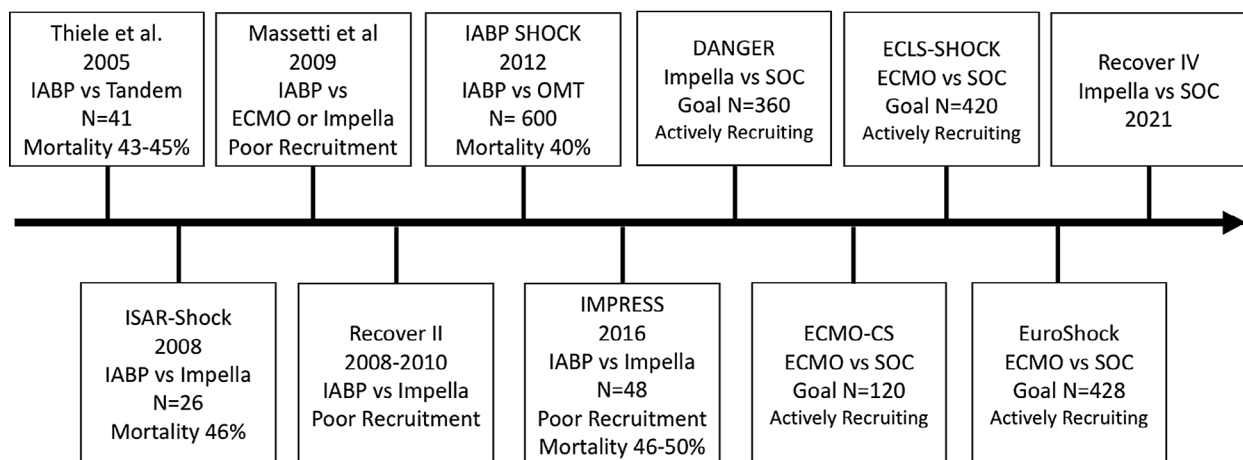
Thiele et al.
2005
IABP vs Tandem
N=41
Mortality 43-45%

Massetti et al
2009
IABP vs
ECMO or Impella
Poor Recruitment

IABP SHOCK
2012
IABP vs OMT
N= 600
Mortality 40%

DANGER
Impella vs SOC
Goal N=360
Actively Recruiting

ECLS-SHOCK
ECMO vs SOC
Goal N=420
Actively Recruiting

Recover IV
Impella vs SOC
2021

ISAR-Shock
2008
IABP vs Impella
N=26
Mortality 46%

Recover II
2008-2010
IABP vs Impella
Poor Recruitment

IMPRESS
2016
IABP vs Impella
N=48
Poor Recruitment
Mortality 46-50%

ECMO-CS
ECMO vs SOC
Goal N=120
Actively Recruiting

EuroShock
ECMO vs SOC
Goal N=428
Actively Recruiting